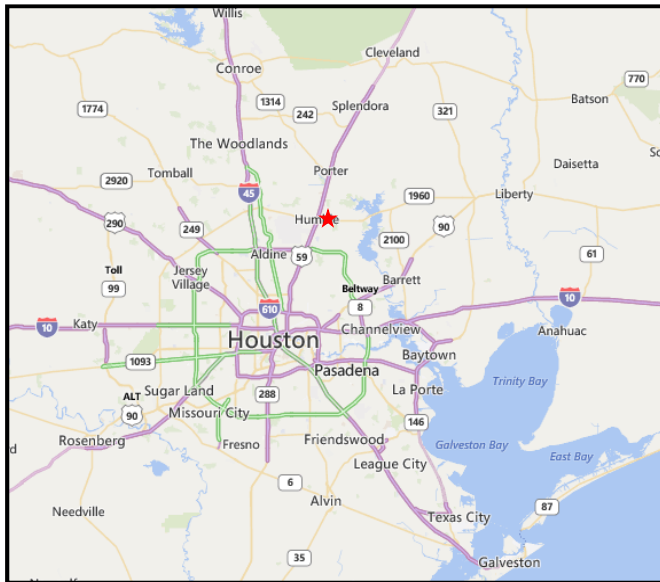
Willis
Cleveland
Conroe
770
1314
242
Splendora
1774
321
Batson
The Woodlands
Daisetta
So
Tomball
Porter
2920
45
1960
Liberty
Humble
290
249
90
Aldine
2100
59
61
Barrett
Toll
Jersey Village
99
Beltway
8
10
610
Katy
10
Channelview
Anahuac
Houston
1093
Baytown
Pasadena
Trinity Bay
Sugar Land
La Porte
ALT
90
288
Missouri City
146
Galveston Bay
Rosenberg
Friendswood
Fresno
East Bay
League City
6
Alvin
87
Needville
Texas City
35
Galveston